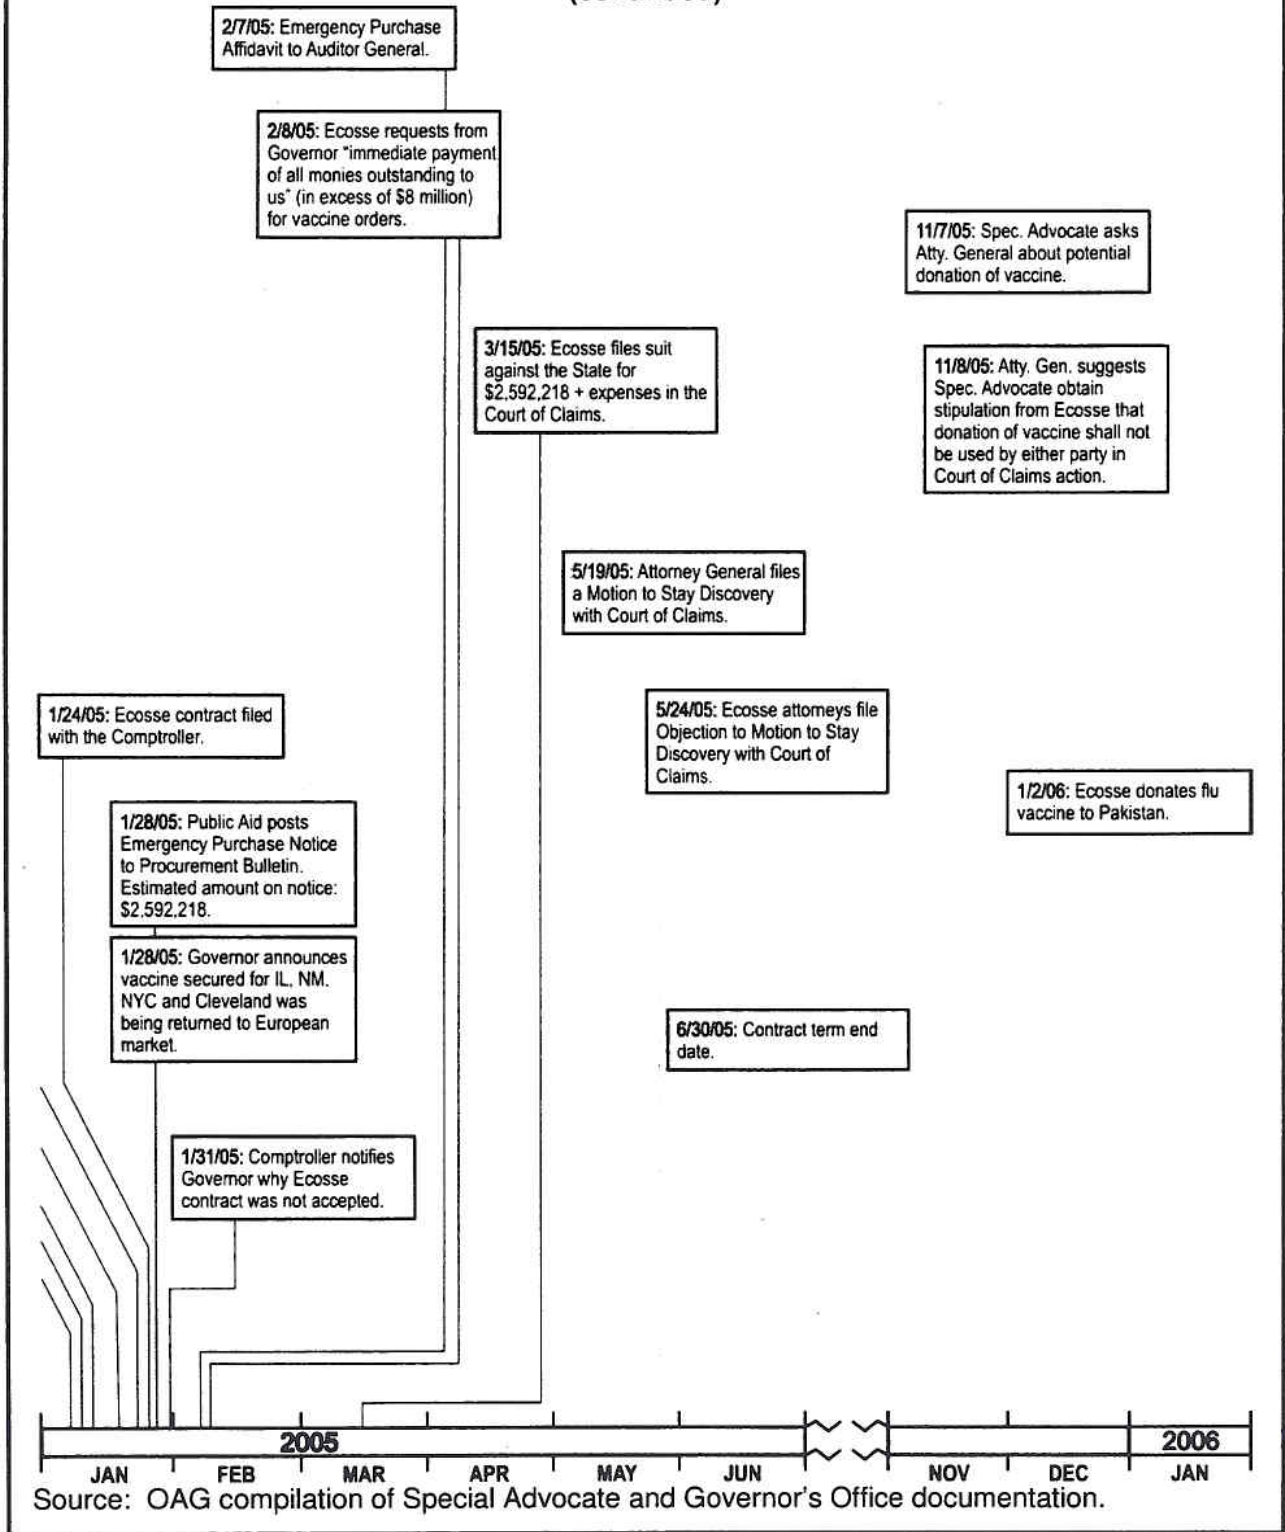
2/7/05: Emergency Purchase Affidavit to Auditor General.

2/8/05: Ecosse requests from Governor "immediate payment of all monies outstanding to us" (in excess of \$8 million) for vaccine orders.

11/7/05: Spec. Advocate asks Atty. General about potential donation of vaccine.

3/15/05: Ecosse files suit against the State for \$2,592,218 + expenses in the Court of Claims.

11/8/05: Atty. Gen. suggests Spec. Advocate obtain stipulation from Ecosse that donation of vaccine shall not be used by either party in Court of Claims action.

5/19/05: Attorney General files a Motion to Stay Discovery with Court of Claims.

1/24/05: Ecosse contract filed with the Comptroller.

5/24/05: Ecosse attorneys file Objection to Motion to Stay Discovery with Court of Claims.

1/2/06: Ecosse donates flu vaccine to Pakistan.

1/28/05: Public Aid posts Emergency Purchase Notice to Procurement Bulletin. Estimated amount on notice: \$2,592,218.

1/28/05: Governor announces vaccine secured for IL, NM, NYC and Cleveland was being returned to European market.

6/30/05: Contract term end date.

1/31/05: Comptroller notifies Governor why Ecosse contract was not accepted.

2005

2006

JAN FEB MAR APR MAY JUN NOV DEC JAN

Source: OAG compilation of Special Advocate and Governor's Office documentation.